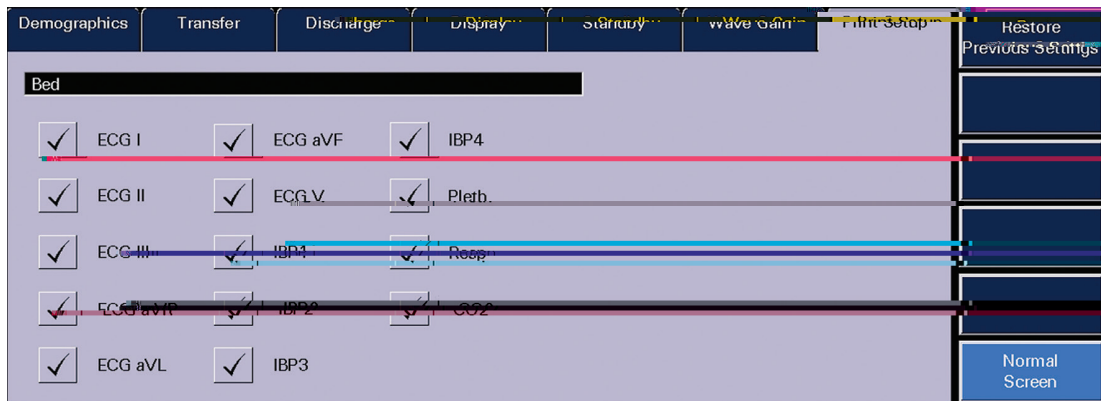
Demographics | Transfer | Discharge | Display | Standby | Wave Gain | Print Setup

Restore Previous Settings

Bed

ECG I
ECG II
ECG III
ECG aVR
ECG aVL

ECG aVF
ECG V
IBP1
IBP2
IBP3

IBP4
Pleth.
Resp
CO2

Normal Screen